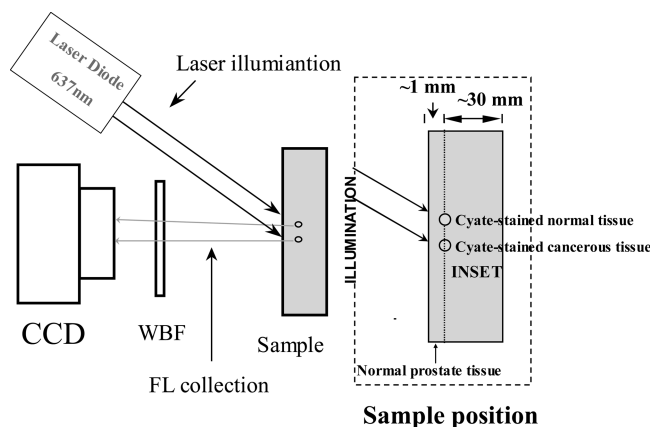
Laser Diode 637nm

Laser illumiantion

~1 mm

~30 mm

ILLUMINATION

Cyate-stained normal tissue

Cyate-stained cancerous tissue

INSET

CCD

WBF

Sample

FL collection

Normal prostate tissue

Sample position